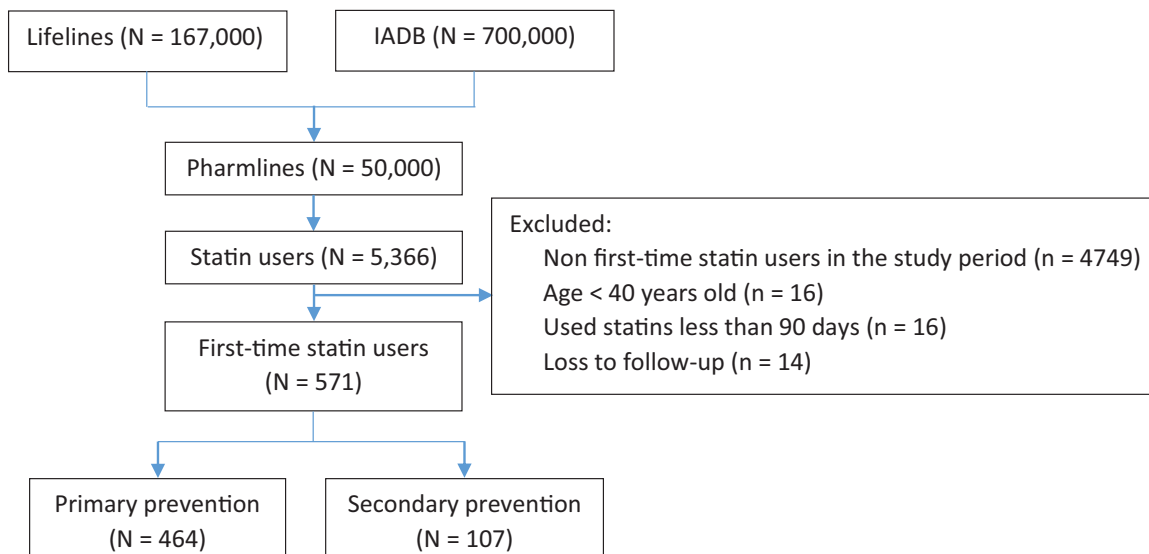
Lifelines (N = 167,000)

IADB (N = 700,000)

Pharmlines (N = 50,000)

Statin users (N = 5,366)

Excluded:
Non first-time statin users in the study period (n = 4749)
Age < 40 years old (n = 16)
Used statins less than 90 days (n = 16)
Loss to follow-up (n = 14)

First-time statin users (N = 571)

Primary prevention (N = 464)

Secondary prevention (N = 107)